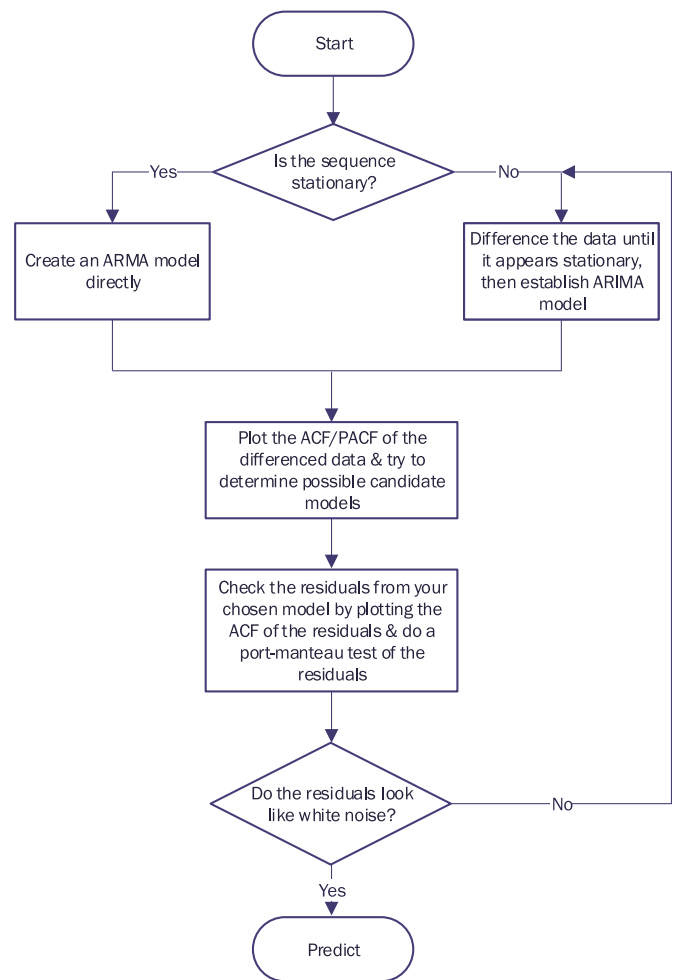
Start

Is the sequence stationary?

Yes

No

Create an ARMA model directly

Difference the data until it appears stationary, then establish ARIMA model

Plot the ACF/PACF of the differenced data & try to determine possible candidate models

Check the residuals from your chosen model by plotting the ACF of the residuals & do a port-manteau test of the residuals

Do the residuals look like white noise?

No

Yes

Predict